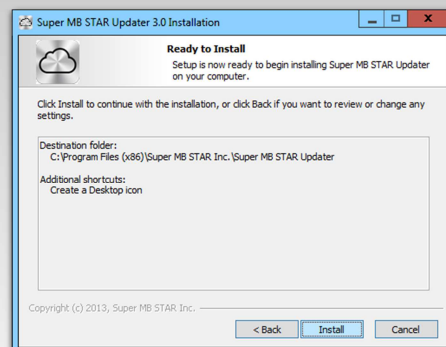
Super MB STAR Updater 3.0 Installation

Ready to Install

Setup is now ready to begin installing Super MB STAR Updater on your computer.

Click Install to continue with the installation, or click Back if you want to review or change any settings.

Destination folder:
C:\Program Files (x86)\Super MB STAR Inc.\Super MB STAR Updater

Additional shortcuts:
Create a Desktop icon

Copyright (c) 2013, Super MB STAR Inc.

< Back

Install

Cancel